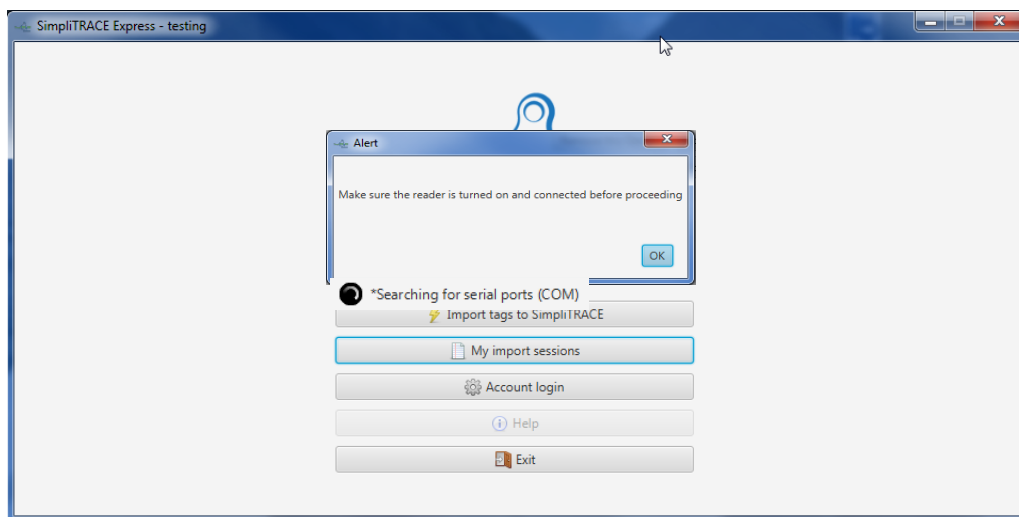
SimpliTRACE Express - testing

Alert

Make sure the reader is turned on and connected before proceeding

OK

*Searching for serial ports (COM)

Import tags to SimpliTRACE

My import sessions

Account login

Help

Exit